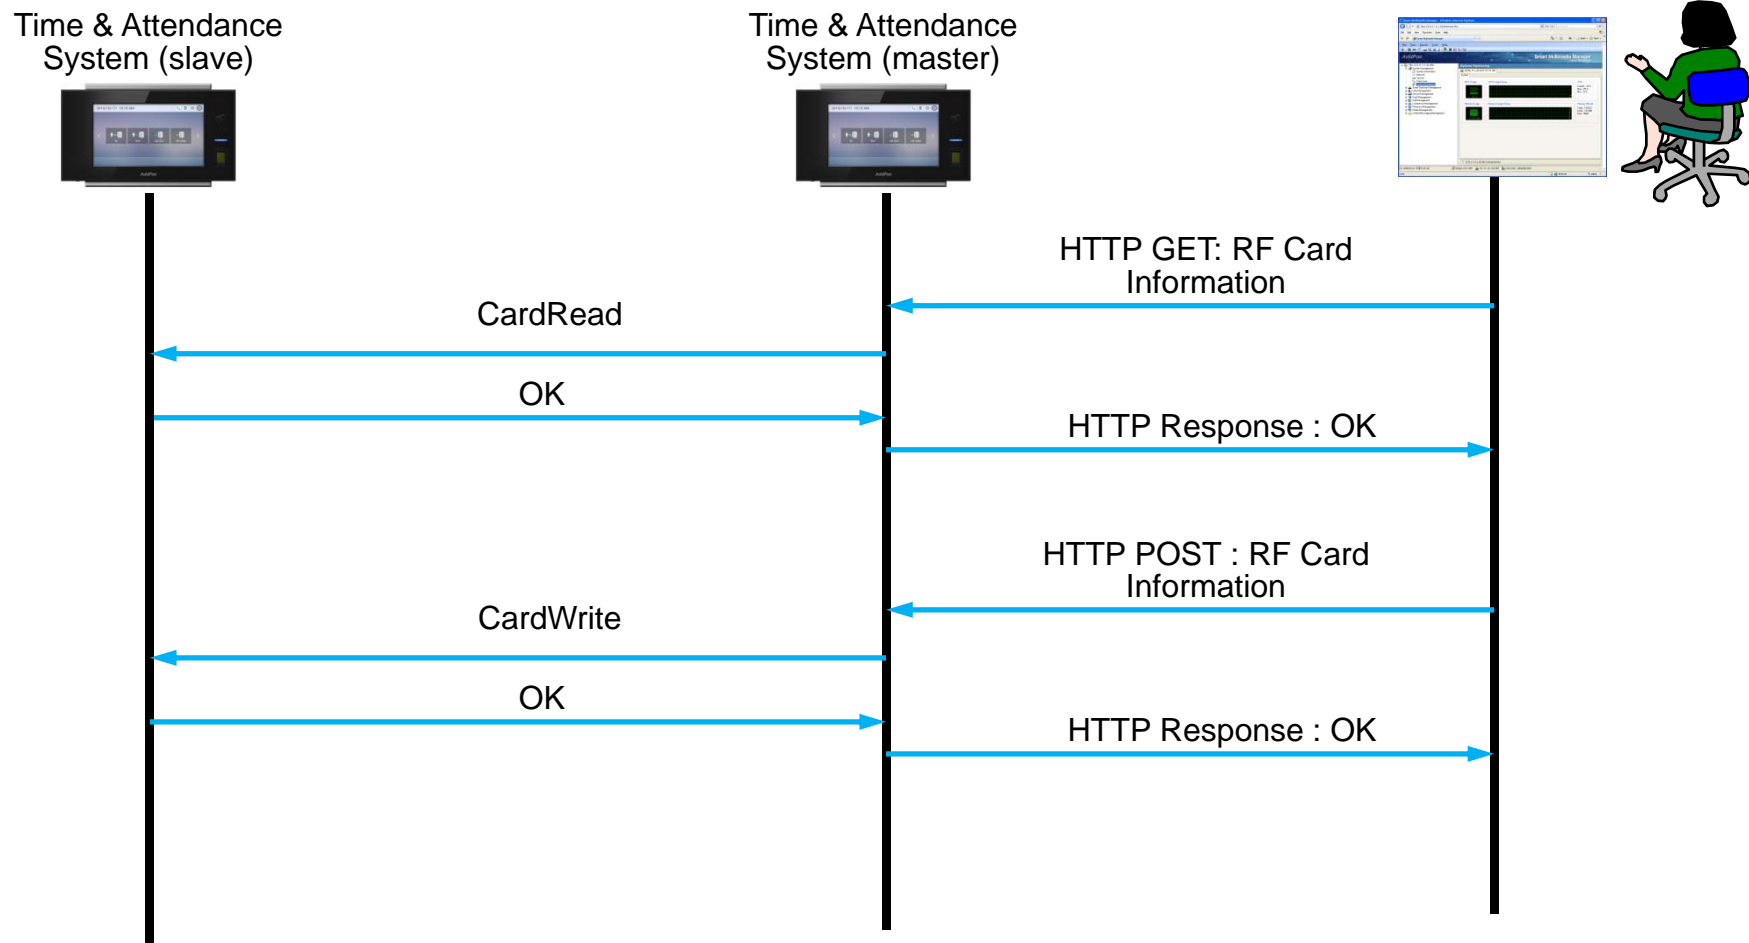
Time & Attendance System (slave)

Time & Attendance System (master)

HTTP GET: RF Card Information

CardRead

OK

HTTP Response : OK

HTTP POST : RF Card Information

CardWrite

OK

HTTP Response : OK